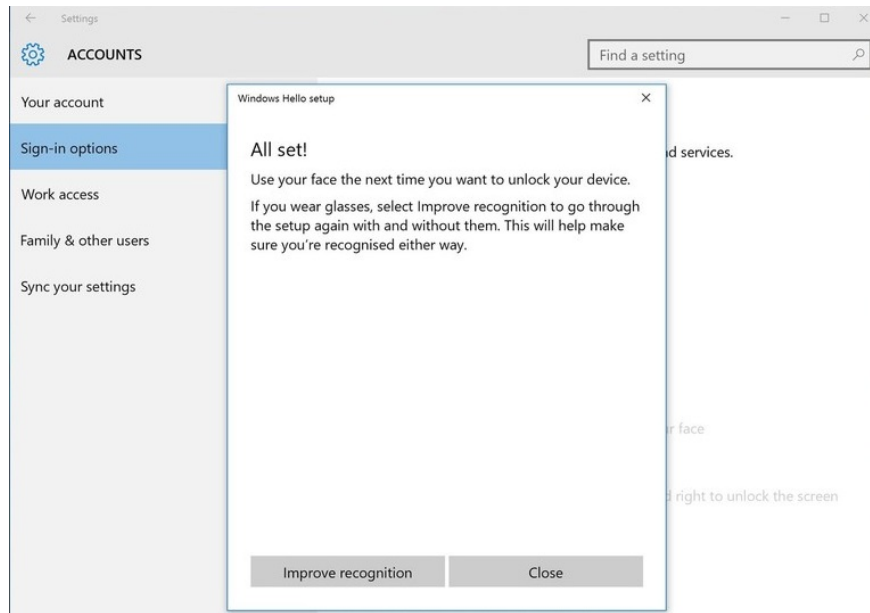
← Settings

ACCOUNTS

Find a setting

Your account

Sign-in options

Work access

Family & other users

Sync your settings

Windows Hello setup ×

All set!

Use your face the next time you want to unlock your device.

If you wear glasses, select Improve recognition to go through the setup again with and without them. This will help make sure you're recognised either way.

Improve recognition

Close

d services.

r face

d right to unlock the screen